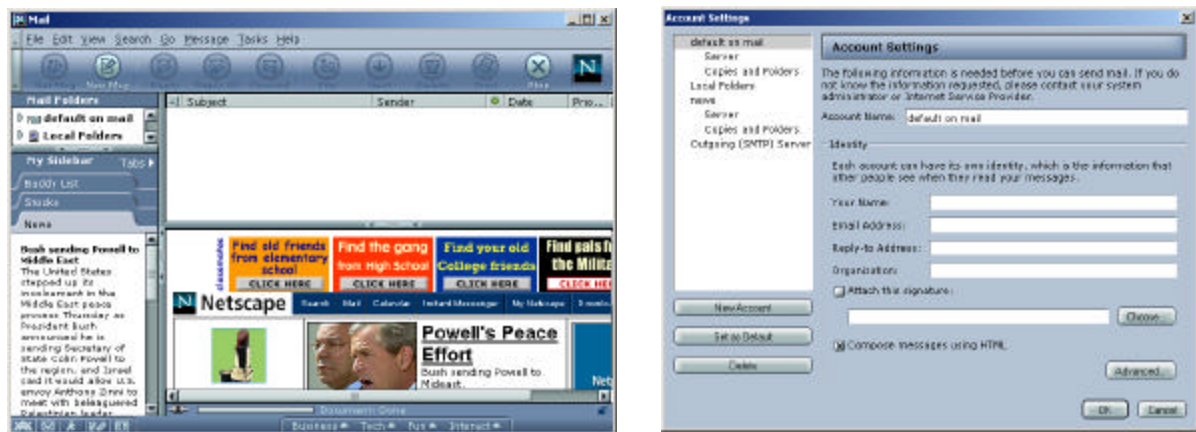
Mail

File Edit View Search Go Message Tasks Help

Get Msg New Msg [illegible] Stop

Mail Folders

default on mail

Local Folders

Subject Sender Date Pro...

My Sidebar Tabs

Buddy List

Stocks

News

Bush sending Powell to Middle East
The United States stepped up its involvement in the Middle East peace process Thursday as President Bush announced he is sending Secretary of State Colin Powell to the region, and Israel said it would allow U.S. envoy Anthony Zinni to meet with beleaguered Palestinian leader

classmates

Find old friends from elementary school
CLICK HERE

Find the gang from High School
CLICK HERE

Find your old College friends
CLICK HERE

Find pals fr the Milita
CLICK HER

Netscape

Search Mail Calendar Instant Messenger My Netscape Downlo

Powell's Peace Effort

Bush sending Powell to Mideast.

Document: Done

Business Tech Fun Interact

Account Settings

default on mail
Server
Copies and Folders
Local Folders
news
Server
Copies and Folders
Outgoing (SMTP) Server

Account Settings

The following information is needed before you can send mail. If you do not know the information requested, please contact your system administrator or Internet Service Provider.

Account Name: default on mail

Identity

Each account can have its own identity, which is the information that other people see when they read your messages.

Your Name:

Email Address:

Reply-to Address:

Organization:

Attach this signature:

Choose...

Compose messages using HTML

Advanced...

New Account

Set as Default

Delete

OK

Cancel